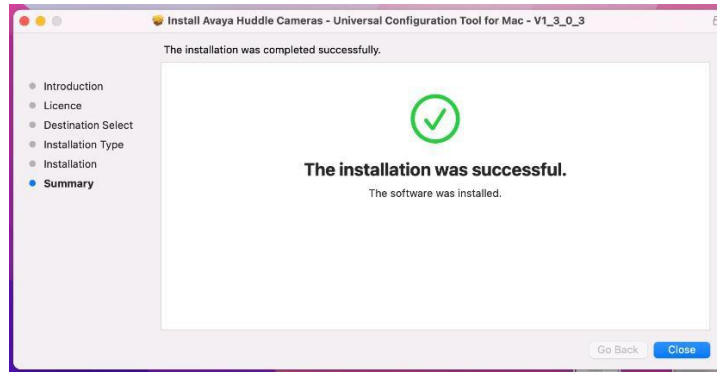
Install Avaya Huddle Cameras - Universal Configuration Tool for Mac - V1_3_0_3

The installation was completed successfully.

- Introduction
- Licence
- Destination Select
- Installation Type
- Installation
- Summary

The installation was successful.

The software was installed.

Go Back
Close